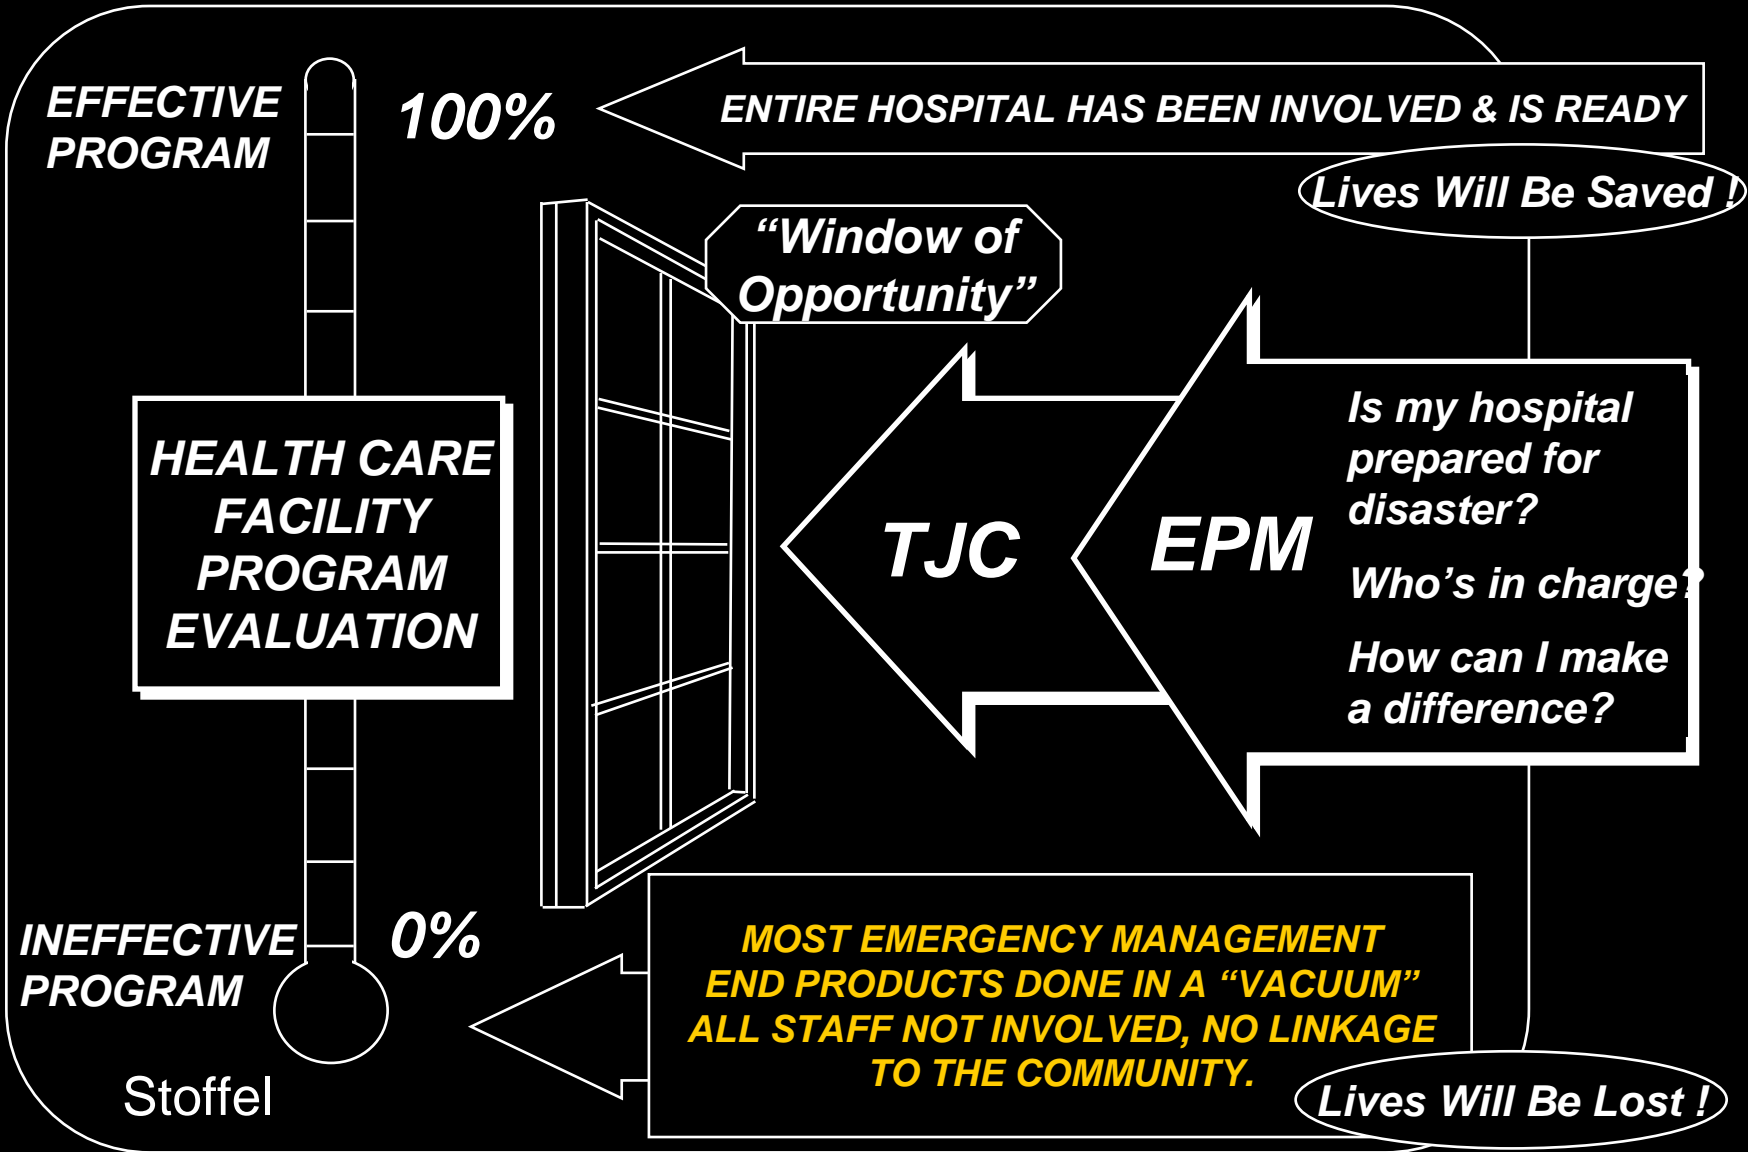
EFFECTIVE PROGRAM

100%

ENTIRE HOSPITAL HAS BEEN INVOLVED & IS READY

Lives Will Be Saved !

“Window of Opportunity”

HEALTH CARE FACILITY PROGRAM EVALUATION

TJC

EPM

Is my hospital prepared for disaster?

Who’s in charge?

How can I make a difference?

INEFFECTIVE PROGRAM

0%

MOST EMERGENCY MANAGEMENT END PRODUCTS DONE IN A “VACUUM” ALL STAFF NOT INVOLVED, NO LINKAGE TO THE COMMUNITY.

Lives Will Be Lost !

Stoffel